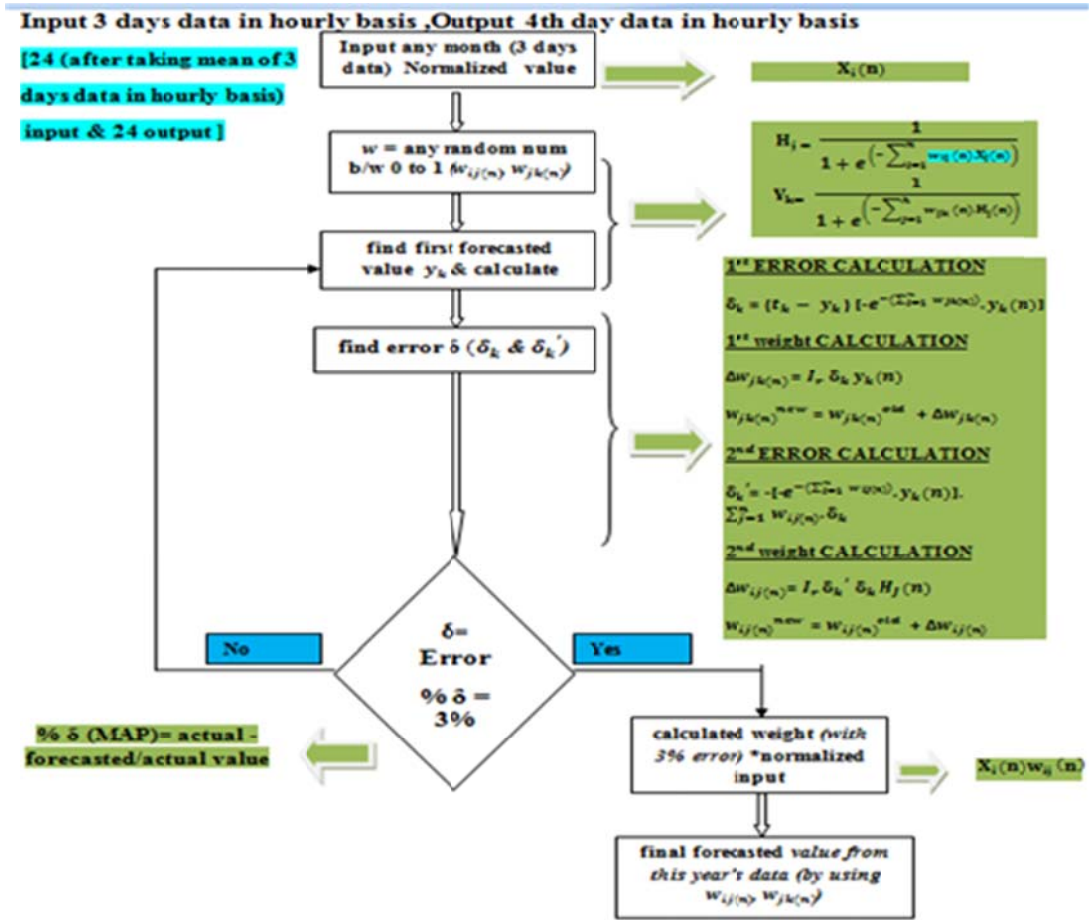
Input 3 days data in hourly basis ,Output 4th day data in hourly basis

[24 (after taking mean of 3 days data in hourly basis) input & 24 output ]

Input any month (3 days data) Normalized value

$X_i(n)$

w = any random num b/w 0 to 1 $(w_{ij(n)}\ w_{jk(n)})$

$H_j = \frac{1}{1+e^{\left(-\sum_{i=1}^{n} w_{ij}(n).X_i(n)\right)}}$

$Y_k = \frac{1}{1+e^{\left(-\sum_{j=1}^{n} w_{jk}(n).H_j(n)\right)}}$

find first forecasted value $y_k$ & calculate

find error δ $(\delta_k\ \&\ \delta_k{}')$

1st ERROR CALCULATION

$\delta_k = (t_k - y_k)\ [-e^{-(\sum_{j=1}^{n} w_{jk(n)})}.y_k(n)]$

1st weight CALCULATION

$\Delta w_{jk(n)} = I_r\ \delta_k\ y_k(n)$

$w_{jk(n)}{}^{new} = w_{jk(n)}{}^{old} + \Delta w_{jk(n)}$

2nd ERROR CALCULATION

$\delta_k{}' = -[-e^{-(\sum_{i=1}^{n} w_{ij(n)})}.y_k(n)]. \sum_{j=1}^{n} w_{ij(n)}.\delta_k$

2nd weight CALCULATION

$\Delta w_{ij(n)} = I_r\ \delta_k{}'\ \delta_k\ H_j(n)$

$w_{ij(n)}{}^{new} = w_{ij(n)}{}^{old} + \Delta w_{ij(n)}$

No

δ= Error

% δ = 3%

Yes

% δ (MAP)= actual - forecasted/actual value

calculated weight (with 3% error) *normalized input

$X_i(n)w_{ij}(n)$

final forecasted value from this year's data (by using $w_{ij(n)}, w_{jk(n)}$)